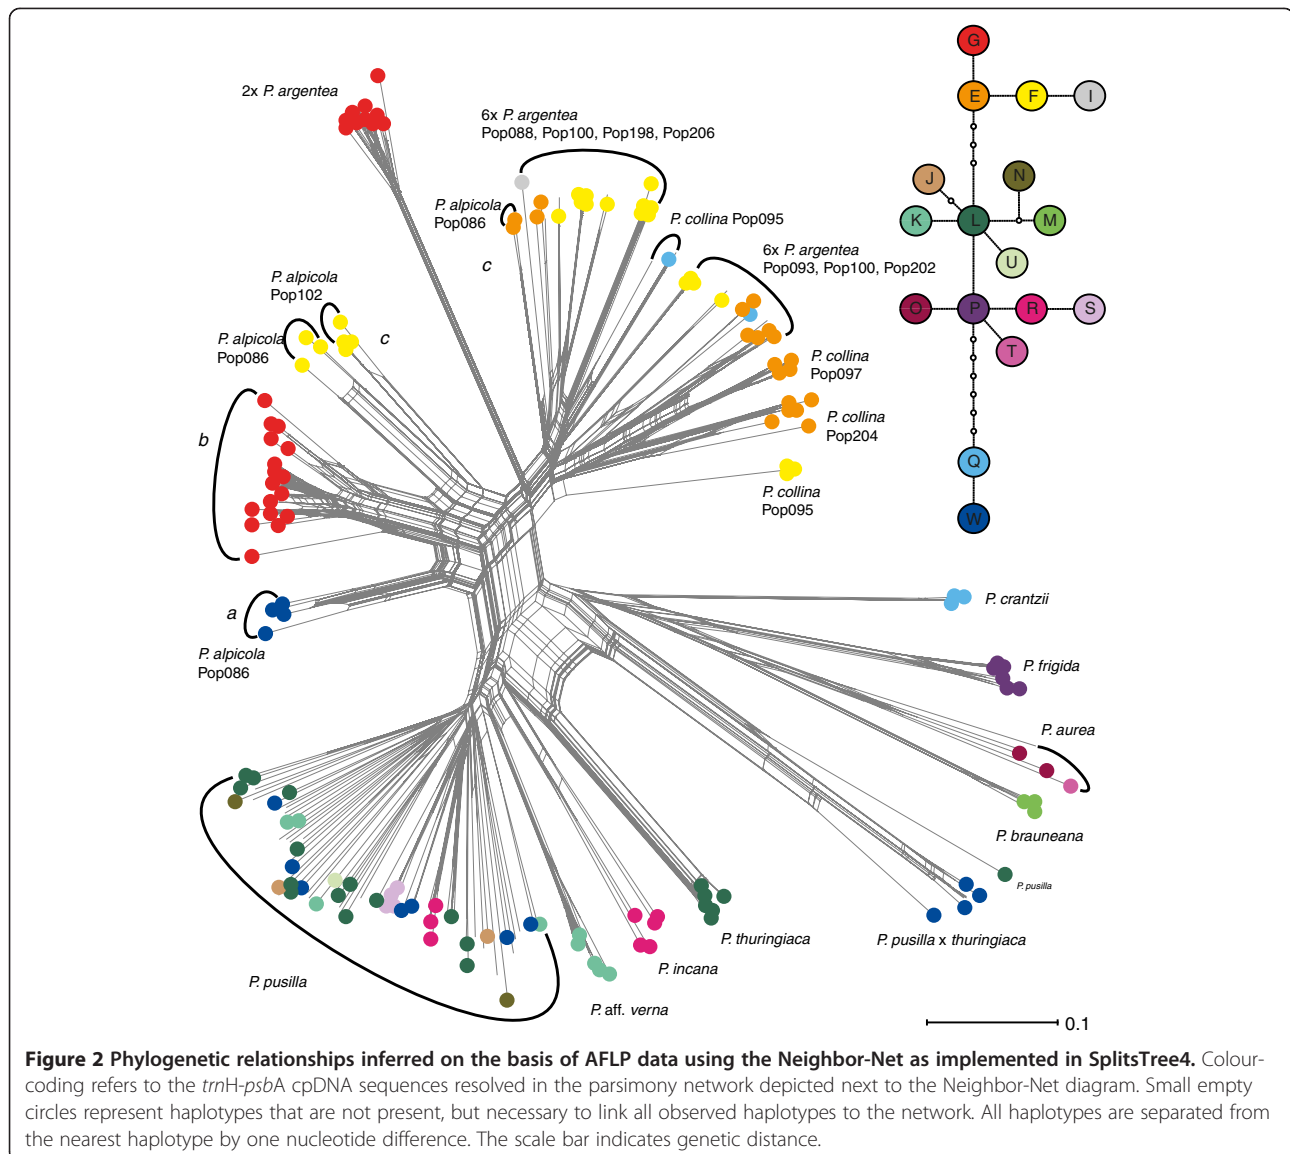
2x P. argentea

6x P. argentea
Pop088, Pop100, Pop198, Pop206

P. alpicola
Pop086

P. collina Pop095

c

6x P. argentea
Pop093, Pop100, Pop202

P. alpicola
Pop102

P. alpicola
Pop086

c

P. collina
Pop097

P. collina
Pop204

b

P. collina
Pop095

a

P. alpicola
Pop086

P. crantzii

P. frigida

P. aurea

P. brauneana

P. pusilla

P. thuringiaca

P. pusilla x thuringiaca

P. incana

P. pusilla

P. aff. verna

0.1

G

E

F

I

J

N

K

L

M

U

O

P

R

S

T

Q

W

**Figure 2 Phylogenetic relationships inferred on the basis of AFLP data using the Neighbor-Net as implemented in SplitsTree4.** Colour-coding refers to the trnH-psbA cpDNA sequences resolved in the parsimony network depicted next to the Neighbor-Net diagram. Small empty circles represent haplotypes that are not present, but necessary to link all observed haplotypes to the network. All haplotypes are separated from the nearest haplotype by one nucleotide difference. The scale bar indicates genetic distance.